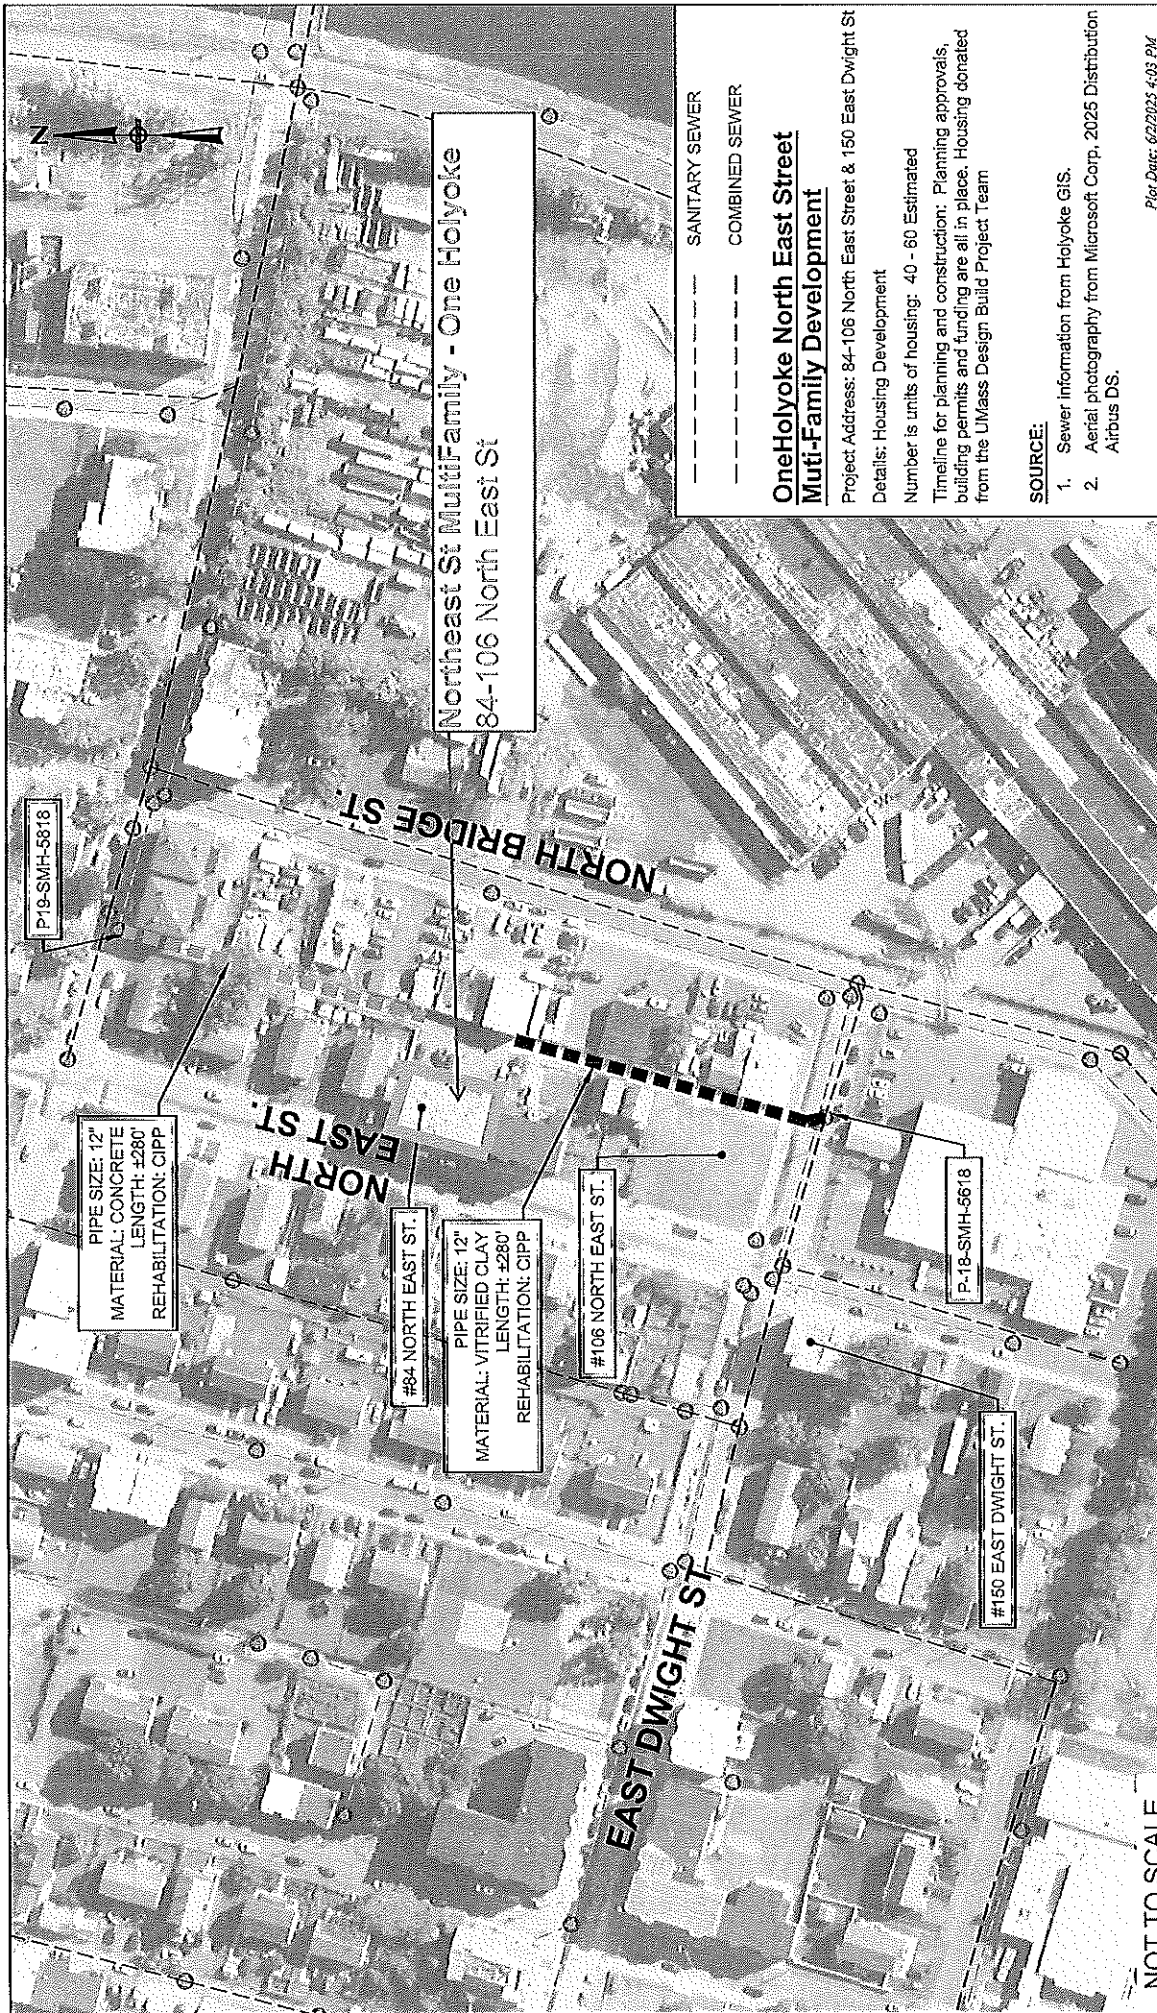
SANITARY SEWER

COMBINED SEWER

OneHolyoke North East Street Muti-Family Development

Project Address: 84-106 North East Street & 150 East Dwight St

Details: Housing Development

Number is units of housing: 40 - 60 Estimated

Timeline for planning and construction: Planning approvals, building permits and funding are all in place, Housing donated from the UMass Design Build Project Team

SOURCE:

1. Sewer information from Holyoke GIS.
2. Aerial photography from Microsoft Corp, 2025 Distribution Airbus DS.

Plot Date: 6/2/2025 4:03 PM

N

Northeast St MultiFamily - One Holyoke
84-106 North East St

P19-SMH-5818

NORTH BRIDGE ST.

PIPE SIZE: 12"
MATERIAL: CONCRETE
LENGTH: ±280'
REHABILITATION: CIPP

NORTH EAST ST.

#84 NORTH EAST ST.

PIPE SIZE: 12"
MATERIAL: VITRIFIED CLAY
LENGTH: ±280'
REHABILITATION: CIPP

#106 NORTH EAST ST.

P-18-SMH-5618

#150 EAST DWIGHT ST.

EAST DWIGHT ST

NOT TO SCALE